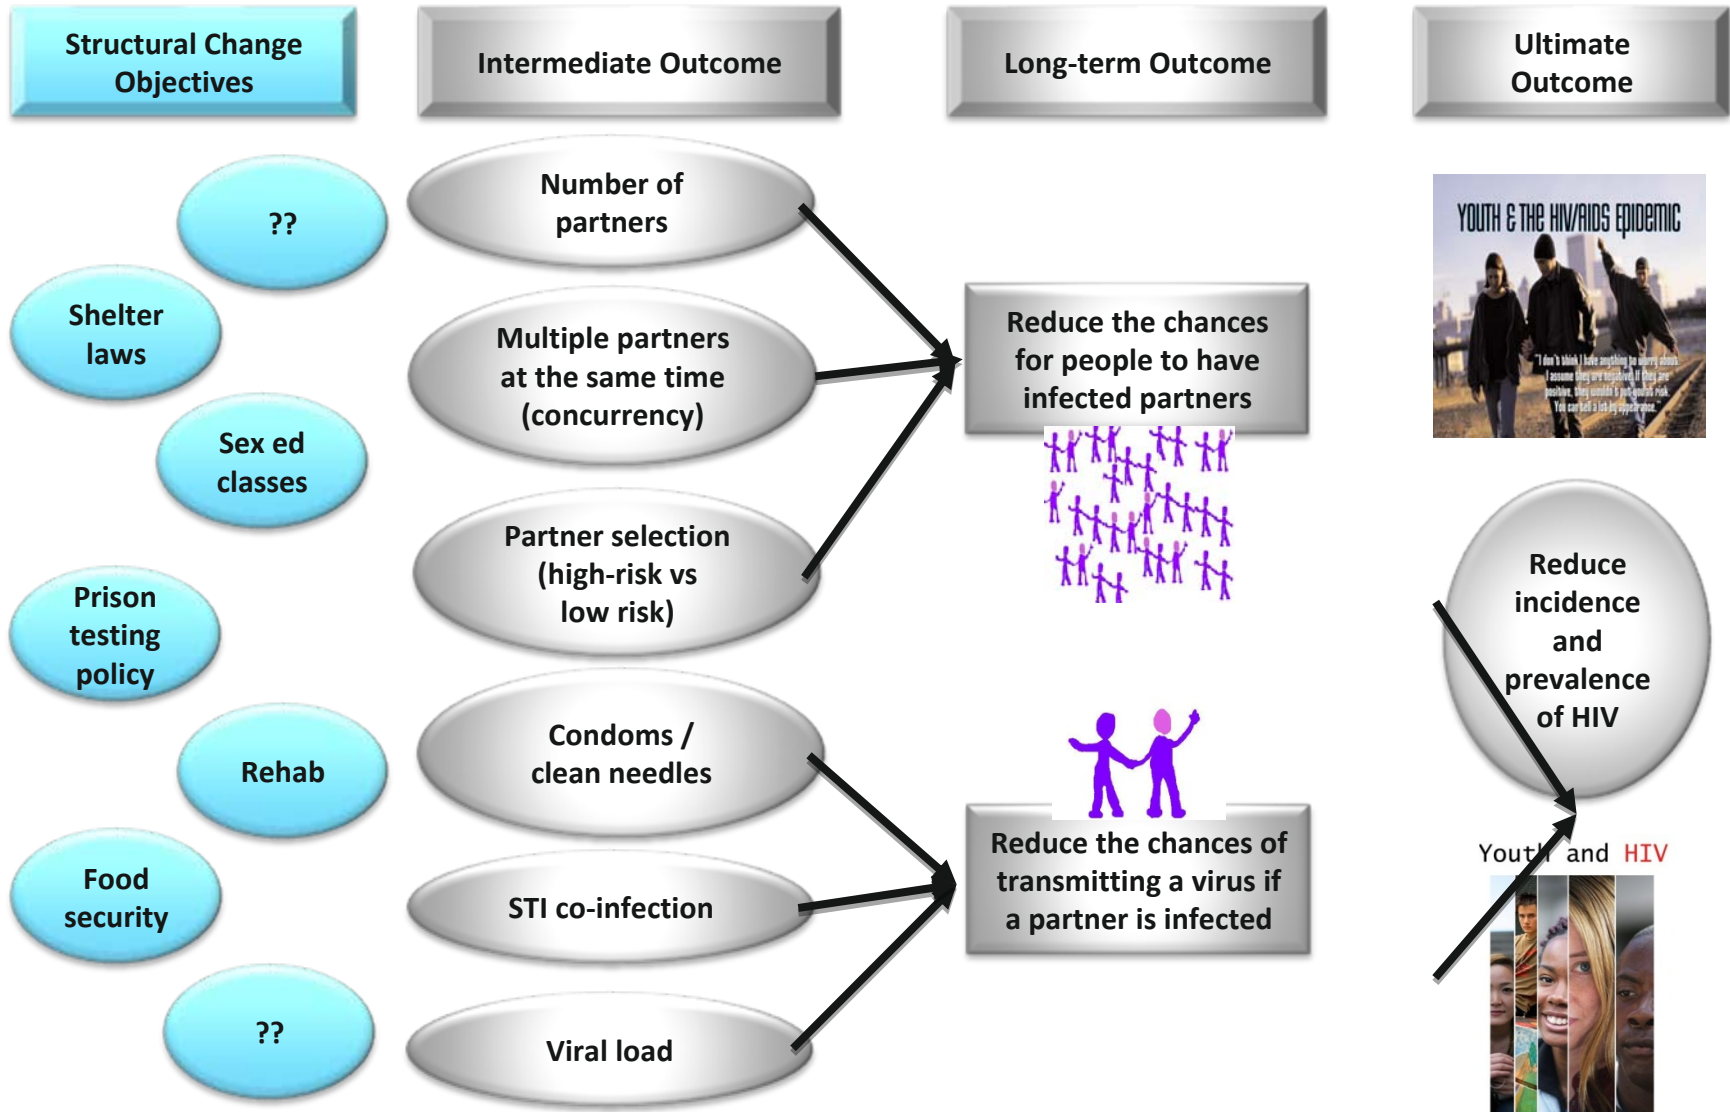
Structural Change Objectives

Intermediate Outcome

Long-term Outcome

Ultimate Outcome

??

Shelter laws

Sex ed classes

Prison testing policy

Rehab

Food security

??

Number of partners

Multiple partners at the same time (concurrency)

Partner selection (high-risk vs low risk)

Condoms / clean needles

STI co-infection

Viral load

Reduce the chances for people to have infected partners

Reduce the chances of transmitting a virus if a partner is infected

YOUTH & THE HIV/AIDS EPIDEMIC

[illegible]

Reduce incidence and prevalence of HIV

Youth and HIV